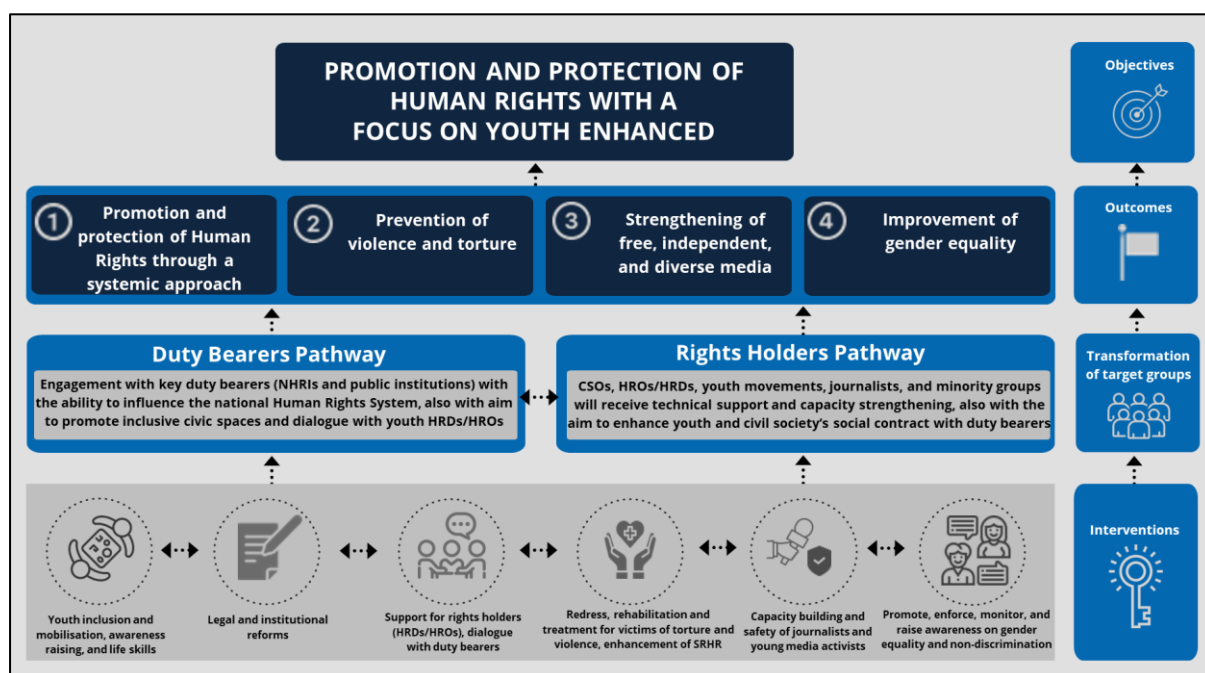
PROMOTION AND PROTECTION OF HUMAN RIGHTS WITH A FOCUS ON YOUTH ENHANCED

Objectives

1 Promotion and protection of Human Rights through a systemic approach

2 Prevention of violence and torture

3 Strengthening of free, independent, and diverse media

4 Improvement of gender equality

Outcomes

Duty Bearers Pathway

Engagement with key duty bearers (NHRIs and public institutions) with the ability to influence the national Human Rights System, also with aim to promote inclusive civic spaces and dialogue with youth HRDs/HROs

Rights Holders Pathway

CSOs, HROs/HRDs, youth movements, journalists, and minority groups will receive technical support and capacity strengthening, also with the aim to enhance youth and civil society's social contract with duty bearers

Transformation of target groups

Youth inclusion and mobilisation, awareness raising, and life skills

Legal and institutional reforms

Support for rights holders (HRDs/HROs), dialogue with duty bearers

Redress, rehabilitation and treatment for victims of torture and violence, enhancement of SRHR

Capacity building and safety of journalists and young media activists

Promote, enforce, monitor, and raise awareness on gender equality and non-discrimination

Interventions